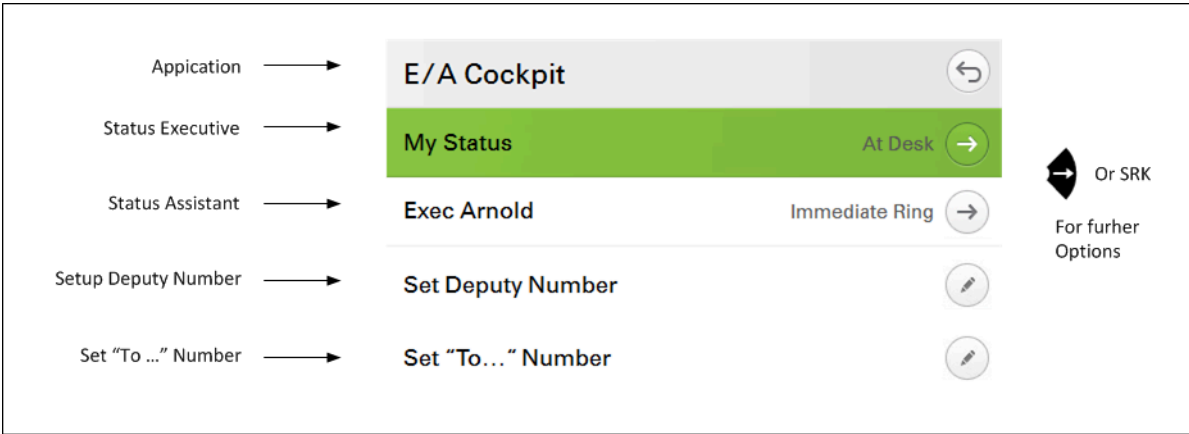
Appication
Status Executive
Status Assistant
Setup Deputy Number
Set "To ..." Number

E/A Cockpit
My Status At Desk
Exec Arnold Immediate Ring
Set Deputy Number
Set "To..." Number

Or SRK
For furher Options